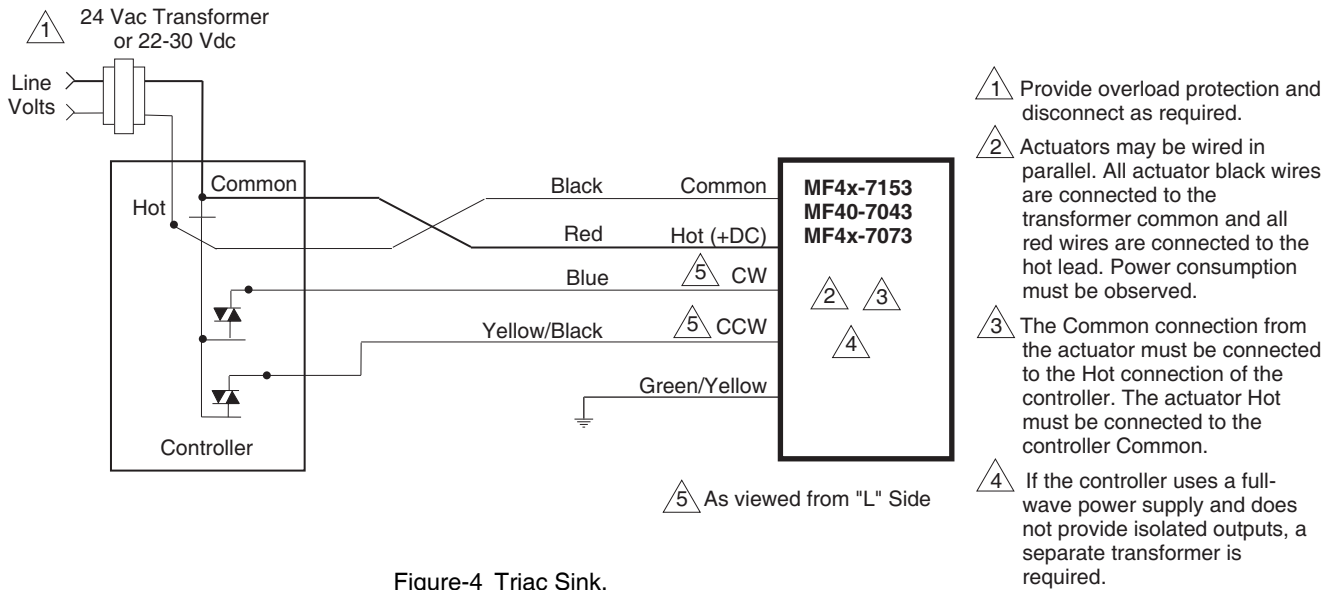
1 24 Vac Transformer or 22-30 Vdc

Line Volts

Common

Hot

Controller

Black Common

Red Hot (+DC)

Blue 5 CW

Yellow/Black 5 CCW

Green/Yellow

MF4x-7153
MF40-7043
MF4x-7073

2 3
4

5 As viewed from "L" Side

Figure-4 Triac Sink.

1 Provide overload protection and disconnect as required.

2 Actuators may be wired in parallel. All actuator black wires are connected to the transformer common and all red wires are connected to the hot lead. Power consumption must be observed.

3 The Common connection from the actuator must be connected to the Hot connection of the controller. The actuator Hot must be connected to the controller Common.

4 If the controller uses a full-wave power supply and does not provide isolated outputs, a separate transformer is required.